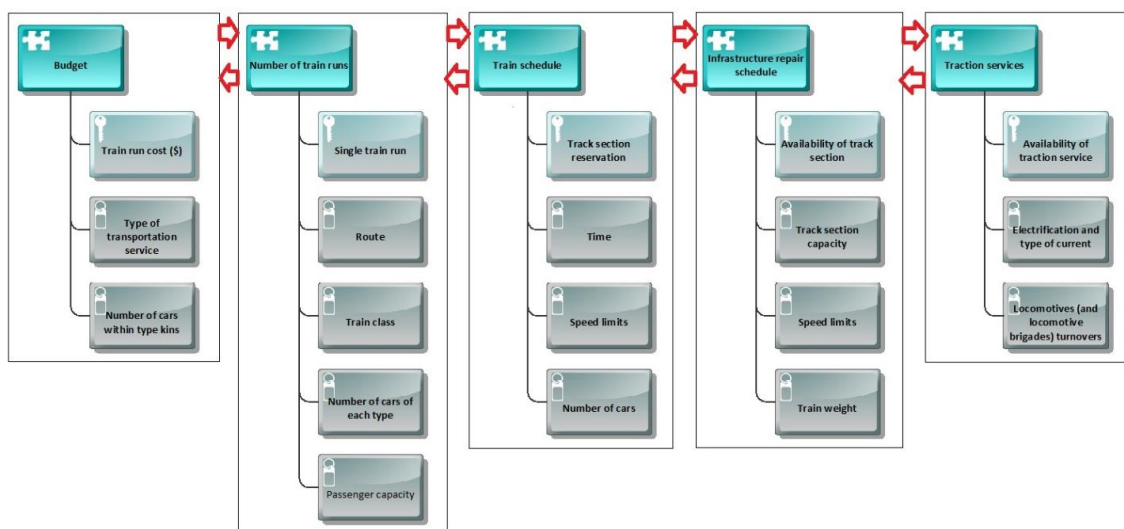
Budget

Train run cost ($)

Type of transportation service

Number of cars within type kins

Number of train runs

Single train run

Route

Train class

Number of cars of each type

Passenger capacity

Train schedule

Track section reservation

Time

Speed limits

Number of cars

Infrastructure repair schedule

Availability of track section

Track section capacity

Speed limits

Train weight

Traction services

Availability of traction service

Electrification and type of current

Locomotives (and locomotive brigades) turnovers